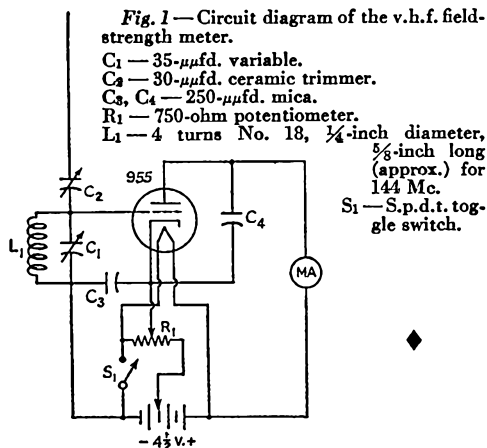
Fig. 1 — Circuit diagram of the v.h.f. field-strength meter.

C$_1$ — 35-μμfd. variable.
C$_2$ — 30-μμfd. ceramic trimmer.
C$_3$, C$_4$ — 250-μμfd. mica.
R$_1$ — 750-ohm potentiometer.
L$_1$ — 4 turns No. 18, $\frac{1}{4}$-inch diameter, $\frac{5}{8}$-inch long (approx.) for 144 Mc.
S$_1$ — S.p.d.t. toggle switch.

955
C$_2$
L$_1$
C$_1$
C$_4$
MA
C$_3$
R$_1$
S$_1$
- $4\frac{1}{2}$ V.+